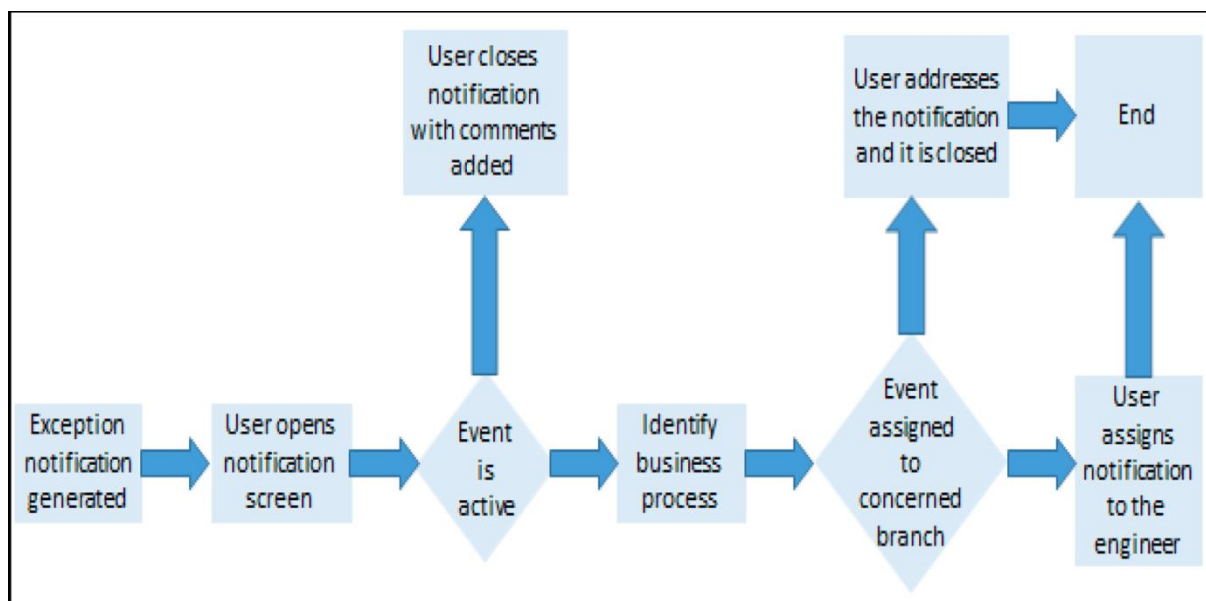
User closes notification with comments added

User addresses the notification and it is closed

End

Exception notification generated

User opens notification screen

Event is active

Identify business process

Event assigned to concerned branch

User assigns notification to the engineer